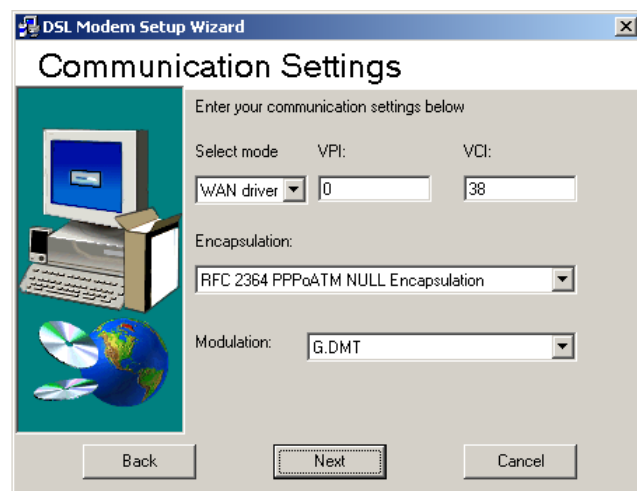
DSL Modem Setup Wizard

Communication Settings

Enter your communication settings below

Select mode

VPI:

VCI:

WAN driver

0

38

Encapsulation:

RFC 2364 PPPoATM NULL Encapsulation

Modulation:

G.DMT

Back

Next

Cancel